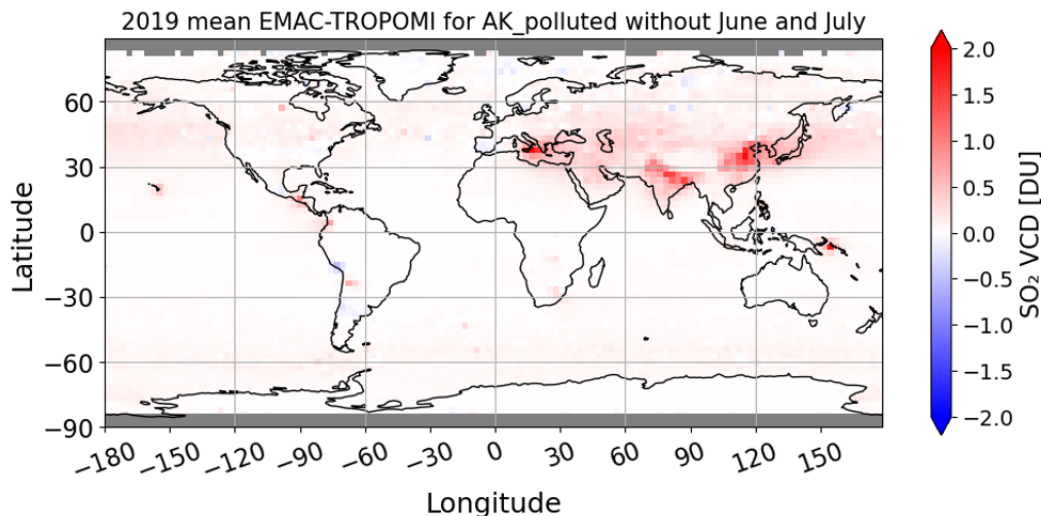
2019 mean EMAC-TROPOMI for AK_polluted without June and July

60
30
0
−30
−60
−90

Latitude

−180 −150 −120 −90 −60 −30 0 30 60 90 120 150

Longitude

2.0
1.5
1.0
0.5
0.0
−0.5
−1.0
−1.5
−2.0

$SO_2$ VCD [DU]